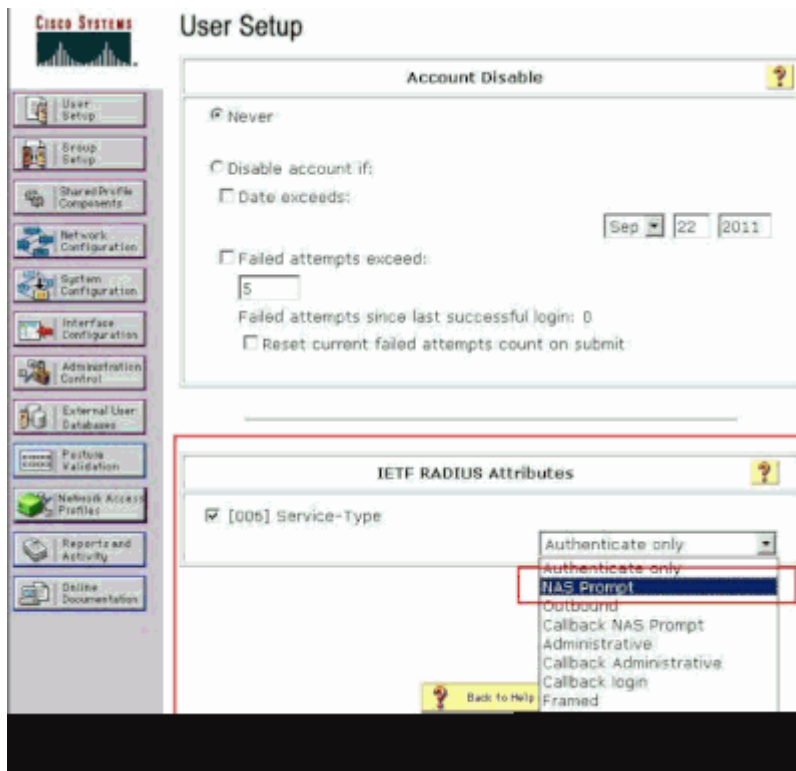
Cisco Systems

User Setup

User Setup
Group Setup
Shared Profile Components
Network Configuration
System Configuration
Interface Configuration
Administration Control
External User Databases
Posture Validation
Network Access Profiles
Reports and Activity
Online Documentation

Account Disable

?

Never

Disable account if:

Date exceeds:

Sep 22 2011

Failed attempts exceed:

5

Failed attempts since last successful login: 0

Reset current failed attempts count on submit

IETF RADIUS Attributes

?

[006] Service-Type

Authenticate only

Authenticate only
NAS Prompt
Outbound
Callback NAS Prompt
Administrative
Callback Administrative
Callback login
Framed

Back to Help